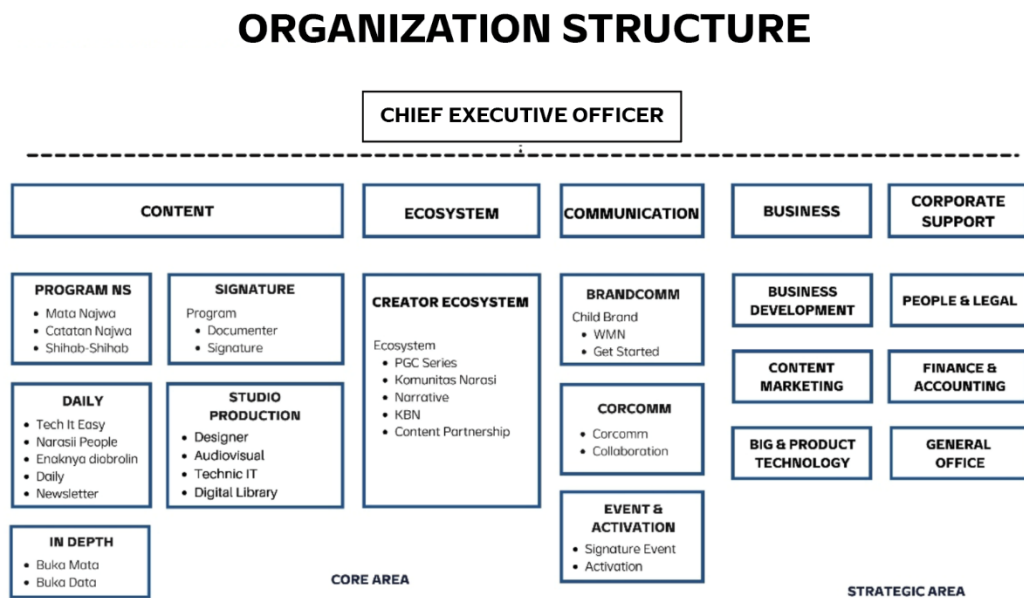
ORGANIZATION STRUCTURE

CHIEF EXECUTIVE OFFICER

CONTENT

ECOSYSTEM

COMMUNICATION

BUSINESS

CORPORATE SUPPORT

PROGRAM NS
• Mata Najwa
• Catatan Najwa
• Shihab-Shihab

SIGNATURE
Program
• Documenter
• Signature

DAILY
• Tech It Easy
• Narasii People
• Enaknya diobrolin
• Daily
• Newsletter

STUDIO PRODUCTION
• Designer
• Audiovisual
• Technic IT
• Digital Library

IN DEPTH
• Buka Mata
• Buka Data

CREATOR ECOSYSTEM
Ecosystem
• PGC Series
• Komunitas Narasi
• Narrative
• KBN
• Content Partnership

BRANDCOMM
Child Brand
• WMN
• Get Started

CORCOMM
• Corcomm
• Collaboration

EVENT & ACTIVATION
• Signature Event
• Activation

BUSINESS DEVELOPMENT

CONTENT MARKETING

BIG & PRODUCT TECHNOLOGY

PEOPLE & LEGAL

FINANCE & ACCOUNTING

GENERAL OFFICE

CORE AREA

STRATEGIC AREA